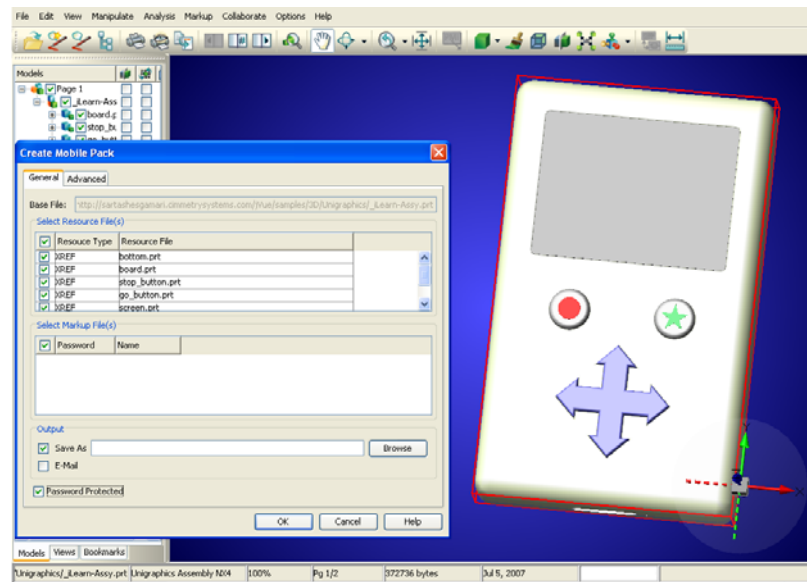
File Edit View Manipulate Analysis Markup Collaborate Options Help

Models
Page 1
_iLearn-Ass
board.p
stop_bu
go_butt

Create Mobile Pack
General Advanced
Base File: http://sarkeshesgaman.cimmetrysystems.com/jVue/samples/3D/Unigraphics/_iLearn-Assy.prt
Select Resource File(s)

| | Resouce Type | Resource File |
|---|---|---|
| ☑ | XREF | bottom.prt |
| ☑ | XREF | board.prt |
| ☑ | XREF | stop_button.prt |
| ☑ | XREF | go_button.prt |
| ☑ | XREF | screen.prt |

Select Markup File(s)

| | Password | Name |
|---|---|---|

Output
Save As Browse
E-Mail
Password Protected
OK Cancel Help

Models Views Bookmarks

Unigraphics/_iLearn-Assy.prt Unigraphics Assembly NX4 100% Pg 1/2 372736 bytes Jul 5, 2007